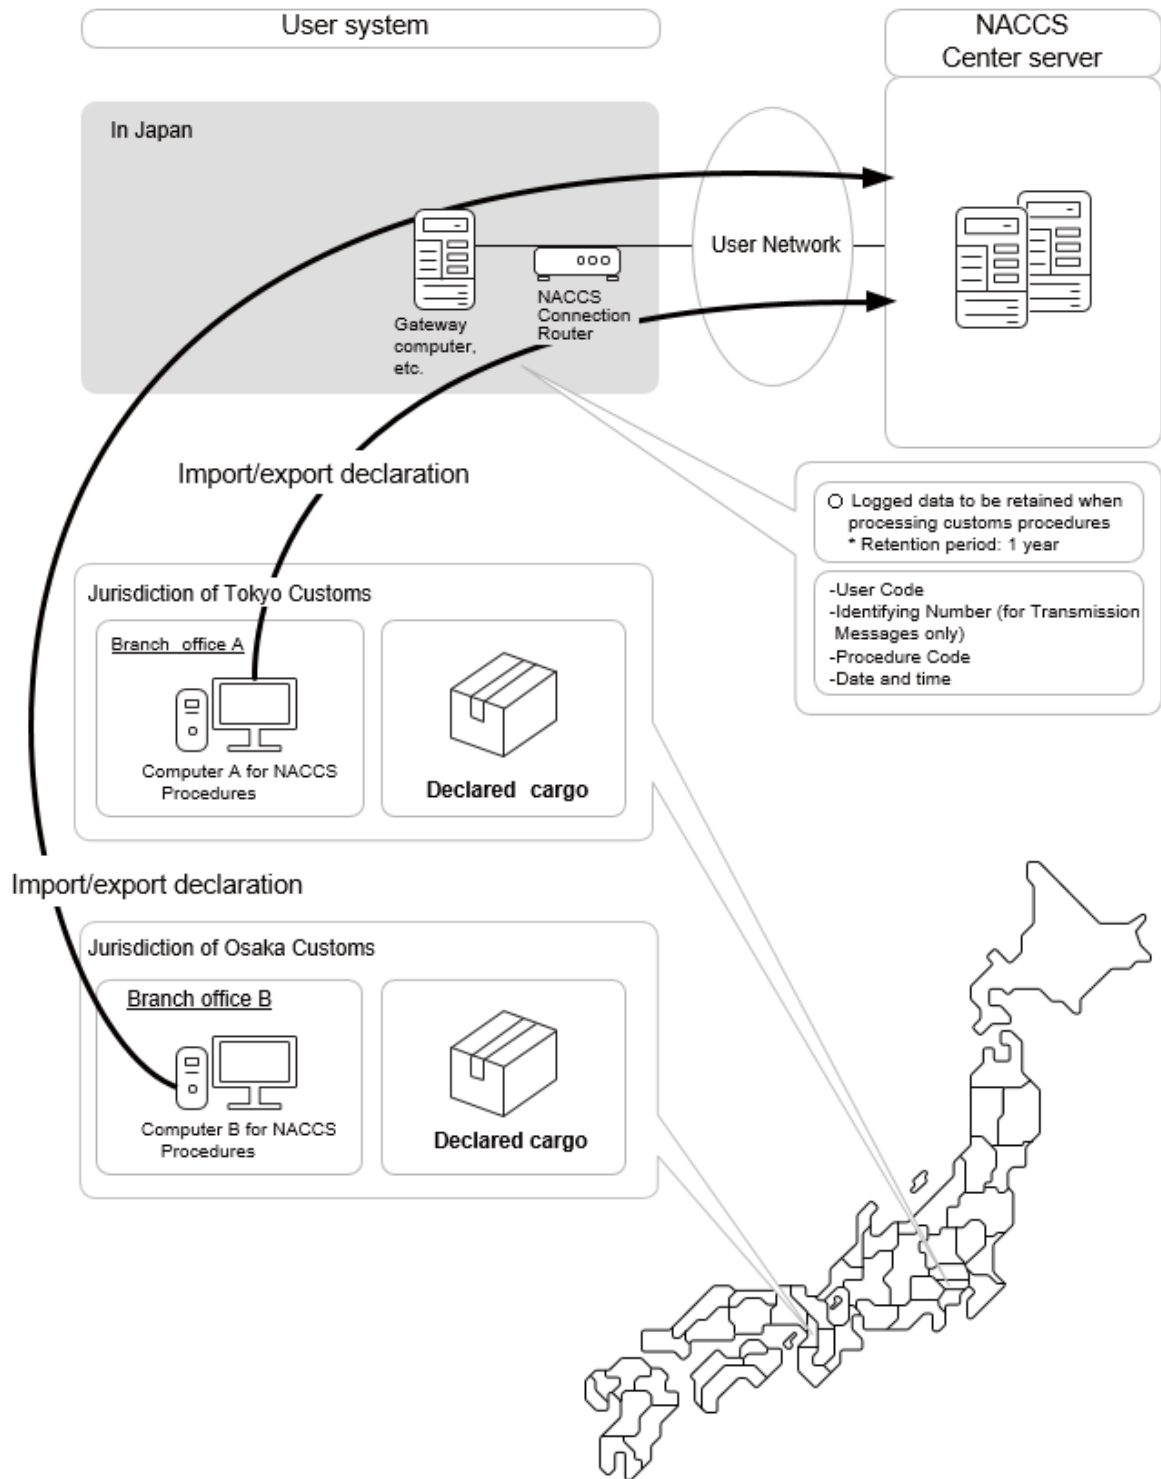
User system

NACCS Center server

In Japan

Gateway computer, etc.

NACCS Connection Router

User Network

Import/export declaration

○ Logged data to be retained when processing customs procedures
* Retention period: 1 year

-User Code
-Identifying Number (for Transmission Messages only)
-Procedure Code
-Date and time

Jurisdiction of Tokyo Customs

Branch office A

Computer A for NACCS Procedures

Declared cargo

Import/export declaration

Jurisdiction of Osaka Customs

Branch office B

Computer B for NACCS Procedures

Declared cargo